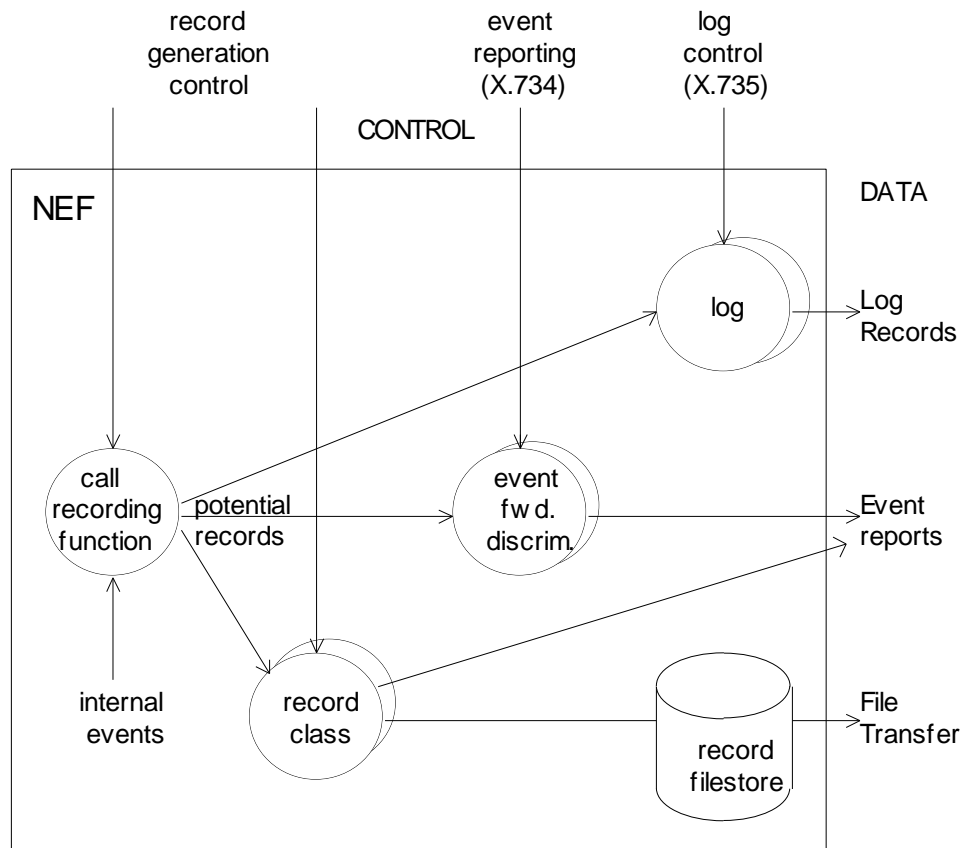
record generation control

event reporting (X.734)

log control (X.735)

CONTROL

NEF

DATA

log

Log Records

call recording function

potential records

event fwd. discrim.

Event reports

internal events

record class

record filestore

File Transfer